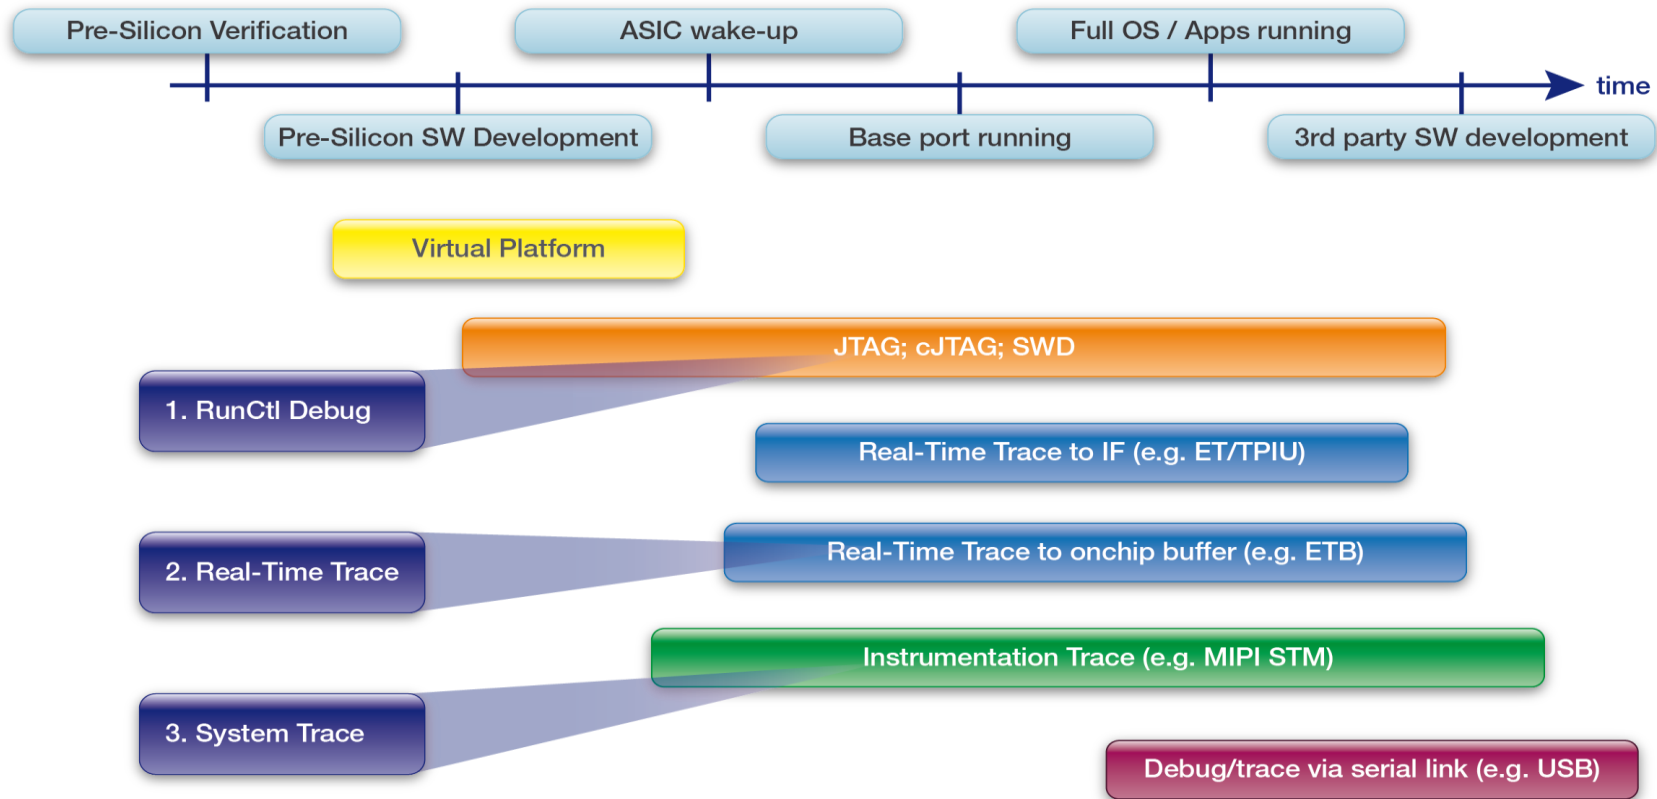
Pre-Silicon Verification

ASIC wake-up

Full OS / Apps running

time

Pre-Silicon SW Development

Base port running

3rd party SW development

Virtual Platform

JTAG; cJTAG; SWD

1. RunCtl Debug

Real-Time Trace to IF (e.g. ET/TPIU)

2. Real-Time Trace

Real-Time Trace to onchip buffer (e.g. ETB)

Instrumentation Trace (e.g. MIPI STM)

3. System Trace

Debug/trace via serial link (e.g. USB)